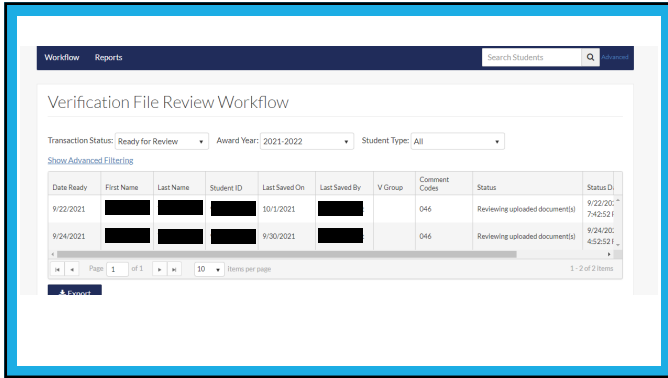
Workflow Reports

Search Students

Advanced

Verification File Review Workflow

Transaction Status: Ready for Review

Award Year: 2021-2022

Student Type: All

Show Advanced Filtering

| Date Ready | First Name | Last Name | Student ID | Last Saved On | Last Saved By | V Group | Comment Codes | Status | Status D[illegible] |
|---|---|---|---|---|---|---|---|---|---|
| 9/22/2021 | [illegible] | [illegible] | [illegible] | 10/1/2021 | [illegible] | | 046 | Reviewing uploaded document(s) | 9/22/20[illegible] 7:42:52 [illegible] |
| 9/24/2021 | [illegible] | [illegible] | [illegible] | 9/30/2021 | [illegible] | | 046 | Reviewing uploaded document(s) | 9/24/20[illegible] 4:52:52 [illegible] |

Page 1 of 1

10 Items per page

1 - 2 of 2 items

Export